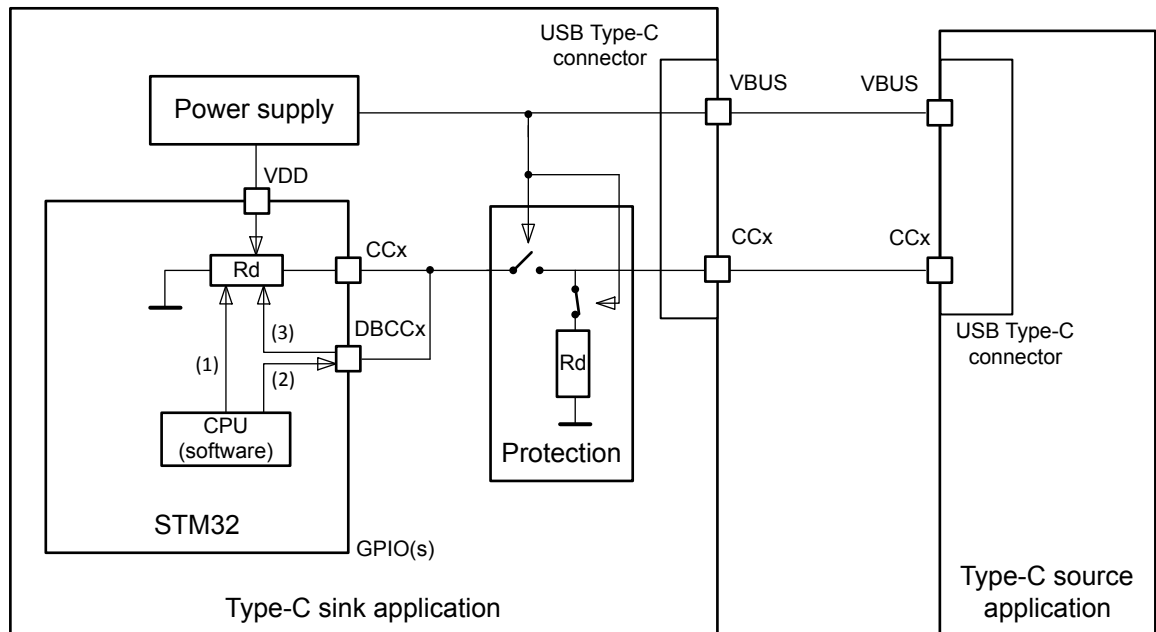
USB Type-C connector

Power supply

VDD

Rd

CCx

DBCCx

(3)

(1)

(2)

CPU (software)

STM32

GPIO(s)

Rd

Protection

VBUS

CCx

VBUS

CCx

USB Type-C connector

Type-C sink application

Type-C source application